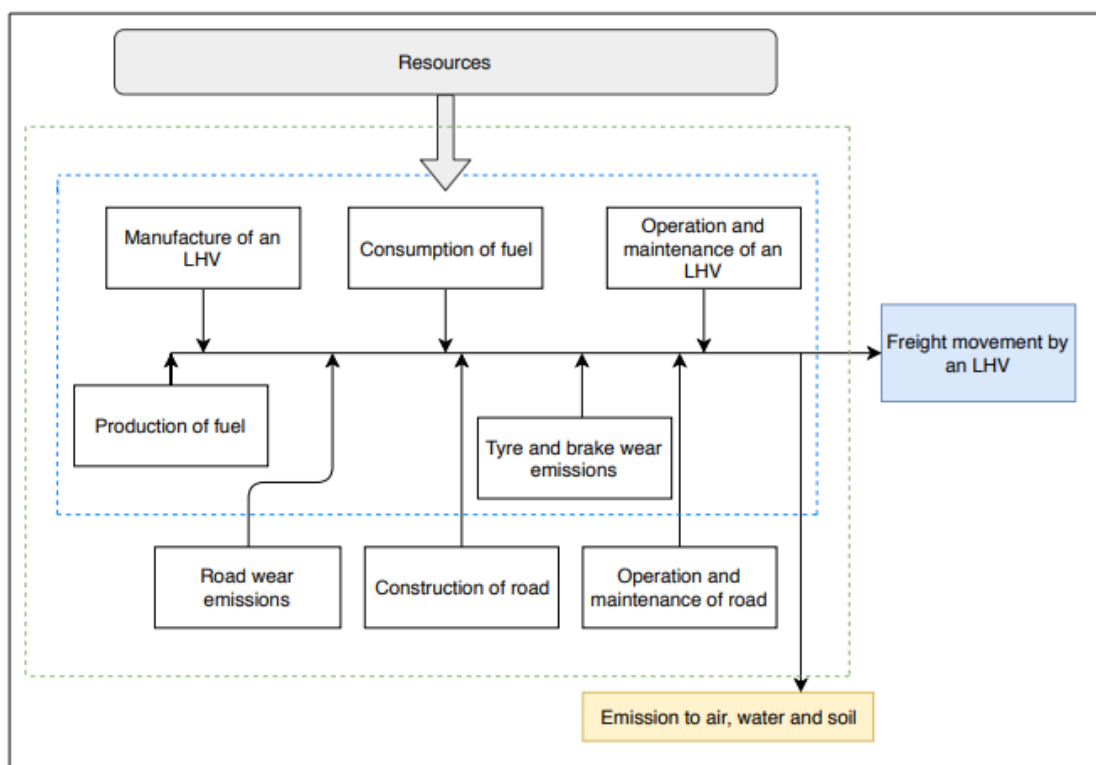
Resources

Manufacture of an LHV

Consumption of fuel

Operation and maintenance of an LHV

Freight movement by an LHV

Production of fuel

Tyre and brake wear emissions

Road wear emissions

Construction of road

Operation and maintenance of road

Emission to air, water and soil